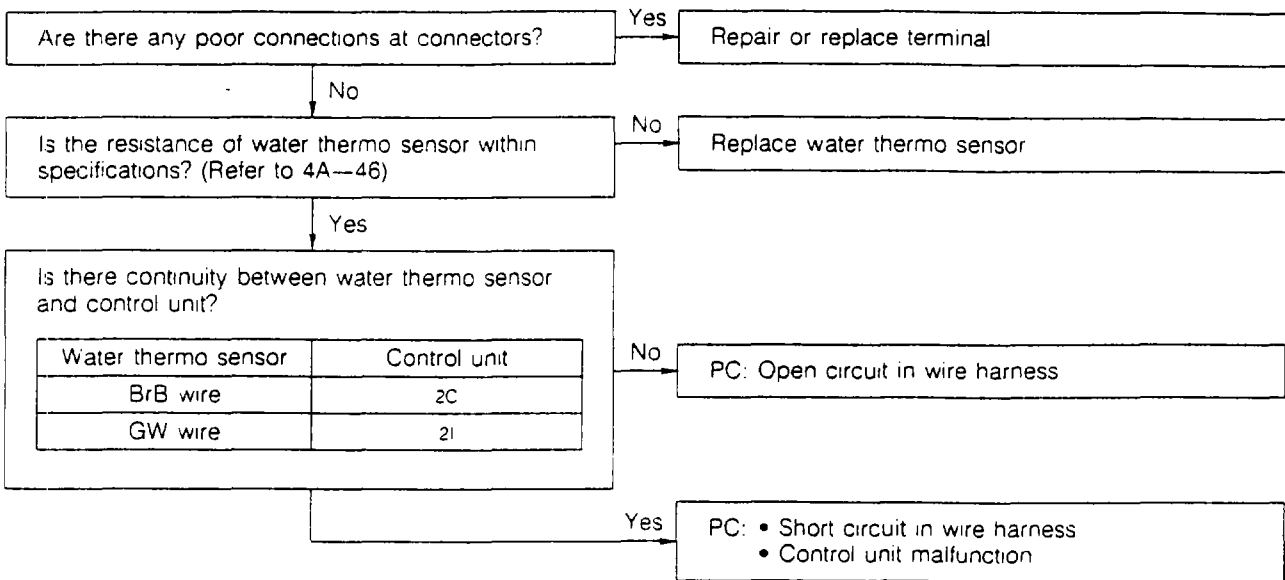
Are there any poor connections at connectors?

Yes

Repair or replace terminal

No

Is the resistance of water thermo sensor within specifications? (Refer to 4A—46)

No

Replace water thermo sensor

Yes

Is there continuity between water thermo sensor and control unit?

| Water thermo sensor | Control unit |
|---|---|
| BrB wire | 2C |
| GW wire | 2I |

No

PC: Open circuit in wire harness

Yes

PC: • Short circuit in wire harness
• Control unit malfunction